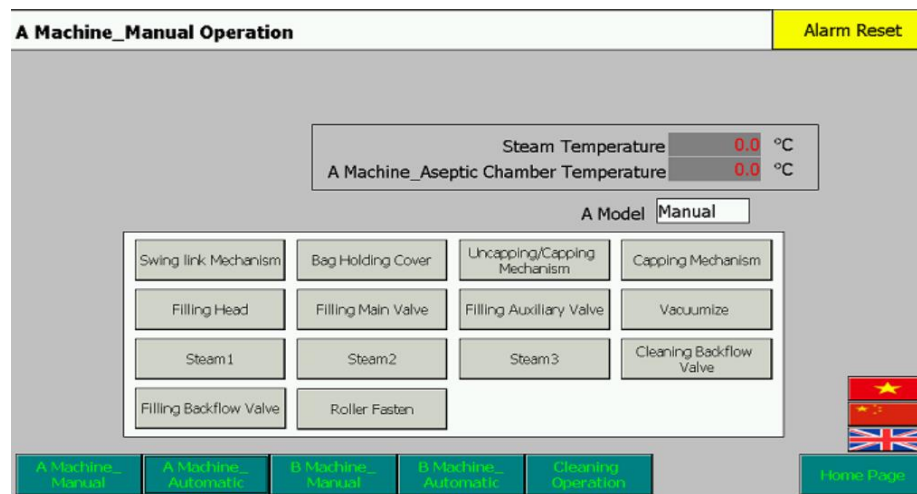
A Machine_Manual Operation

Alarm Reset

Steam Temperature 0.0 °C
A Machine_Aseptic Chamber Temperature 0.0 °C

A Model Manual

Swing link Mechanism
Bag Holding Cover
Uncapping/Capping Mechanism
Capping Mechanism
Filling Head
Filling Main Valve
Filling Auxiliary Valve
Vacuumize
Steam1
Steam2
Steam3
Cleaning Backflow Valve
Filling Backflow Valve
Roller Fasten

A Machine_ Manual
A Machine_ Automatic
B Machine_ Manual
B Machine_ Automatic
Cleaning Operation
Home Page